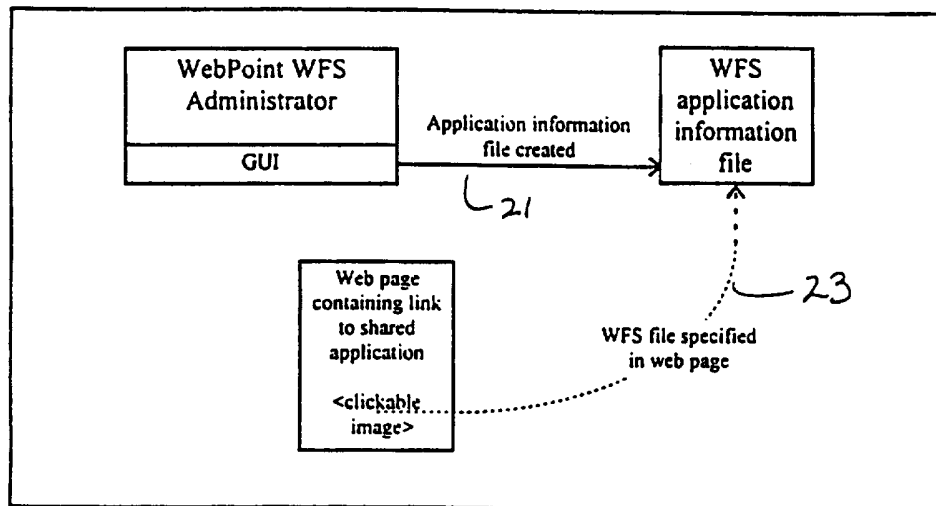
WebPoint WFS Administrator

GUI

Application information file created

21

WFS application information file

23

Web page containing link to shared application

<clickable image>

WFS file specified in web page